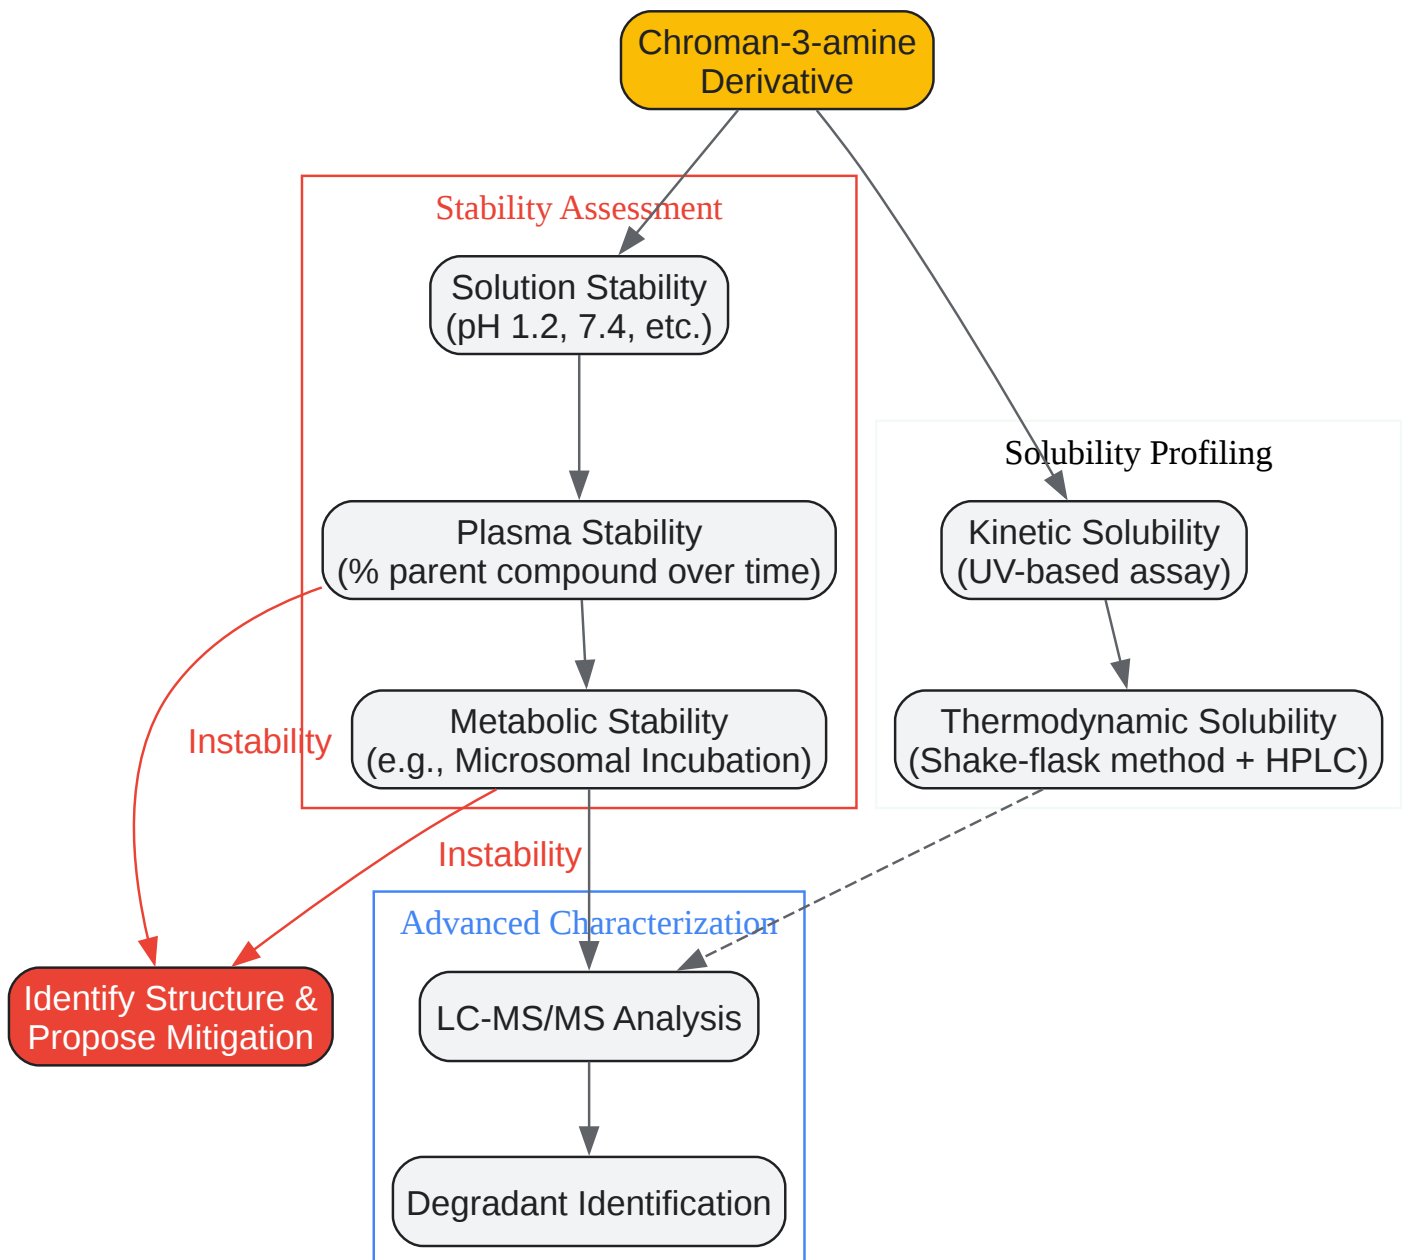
Chroman-3-amine Derivative

Stability Assessment

Solution Stability (pH 1.2, 7.4, etc.)

Plasma Stability (% parent compound over time)

Metabolic Stability (e.g., Microsomal Incubation)

Solubility Profiling

Kinetic Solubility (UV-based assay)

Thermodynamic Solubility (Shake-flask method + HPLC)

Instability

Instability

Advanced Characterization

Identify Structure & Propose Mitigation

LC-MS/MS Analysis

Degradant Identification